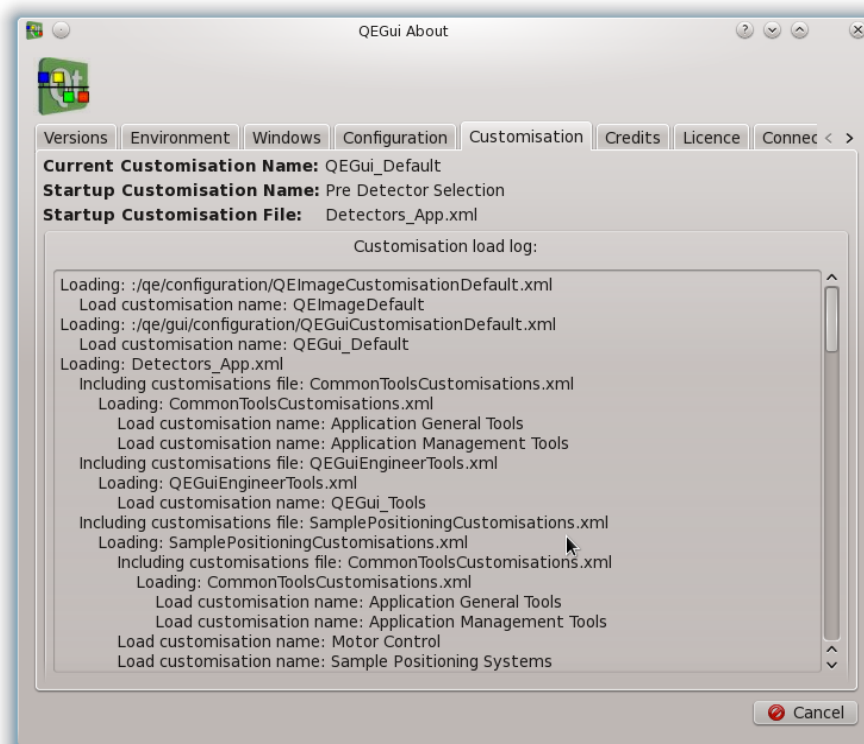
QEGui About

Versions | Environment | Windows | Configuration | Customisation | Credits | Licence | Connec

**Current Customisation Name:** QEGui_Default
**Startup Customisation Name:** Pre Detector Selection
**Startup Customisation File:** Detectors_App.xml

Customisation load log:

Loading: :/qe/configuration/QEImageCustomisationDefault.xml
Load customisation name: QEImageDefault
Loading: :/qe/gui/configuration/QEGuiCustomisationDefault.xml
Load customisation name: QEGui_Default
Loading: Detectors_App.xml
Including customisations file: CommonToolsCustomisations.xml
Loading: CommonToolsCustomisations.xml
Load customisation name: Application General Tools
Load customisation name: Application Management Tools
Including customisations file: QEGuiEngineerTools.xml
Loading: QEGuiEngineerTools.xml
Load customisation name: QEGui_Tools
Including customisations file: SamplePositioningCustomisations.xml
Loading: SamplePositioningCustomisations.xml
Including customisations file: CommonToolsCustomisations.xml
Loading: CommonToolsCustomisations.xml
Load customisation name: Application General Tools
Load customisation name: Application Management Tools
Load customisation name: Motor Control
Load customisation name: Sample Positioning Systems

Cancel